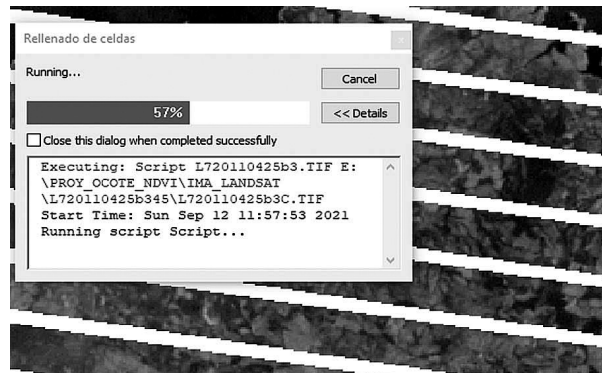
Rellenado de celdas

Running...

Cancel

57%

<< Details

Close this dialog when completed successfully

Executing: Script L720110425b3.TIF E:
\PROY_OCOTE_NDVI\IMA_LANDSAT
\L720110425b345\L720110425b3C.TIF
Start Time: Sun Sep 12 11:57:53 2021
Running script Script...